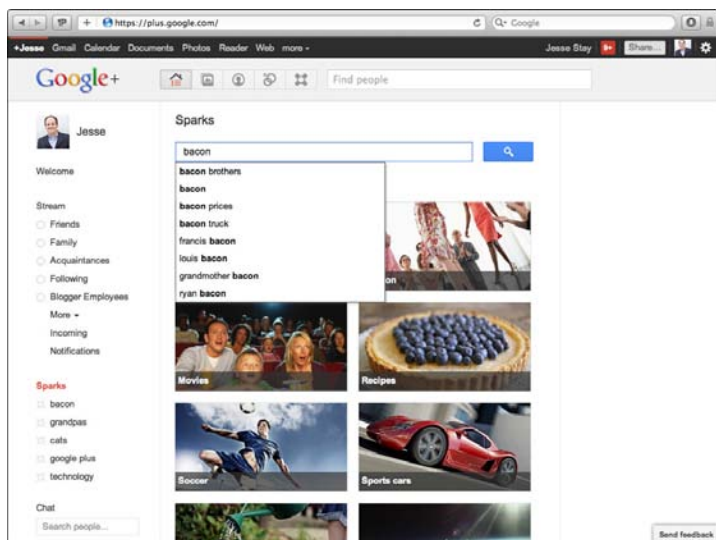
https://plus.google.com/

Q• Google

+Jesse Gmail Calendar Documents Photos Reader Web more -

Jesse Stay 0+ Share...

Google+

Find people

Jesse

Welcome

Stream

Friends

Family

Acquaintances

Following

Blogger Employees

More -

Incoming

Notifications

Sparks

bacon

grandpas

cats

google plus

technology

Chat

Search people...

Sparks

bacon

bacon brothers

bacon

bacon prices

bacon truck

francis bacon

louis bacon

grandmother bacon

ryan bacon

Movies

Recipes

Soccer

Sports cars

Send feedback